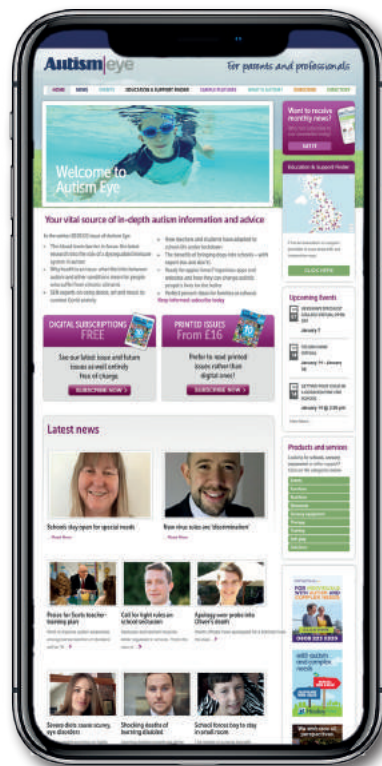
Autism|eye

For parents and professionals

HOME NEWS EVENTS EDUCATION & SUPPORT FINDER SEARCH FEATURES WHAT IS AUTISM? SUBSCRIBE DIRECTORY

Want to receive monthly news?

GET IT

Welcome to Autism Eye

Education & Support Finder

CLICK HERE

Your vital source of in-depth autism information and advice

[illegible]

Shop Informed subscribe today

DIGITAL SUBSCRIPTIONS FREE

See our latest issue and future issues as well entirely free of charge.

SUBSCRIBE NOW

PRINTED ISSUES From £16

Prefer to read printed issues rather than digital ones?

SUBSCRIBE NOW

Upcoming Events

January 7

January 14 – January 15

January 14 @ 2:00 pm

Latest news

Schools stay open for special needs

Read More

New virus rules are 'discriminatory'

Read More

Products and services

Praise for Scots teacher-training plan

Call for tight rules on school seclusion

Apology over probe into Oliver's death

Severe diets cause scurvy, eye disorders

Shocking deaths of learning disabled

School forced boy to stay in small room